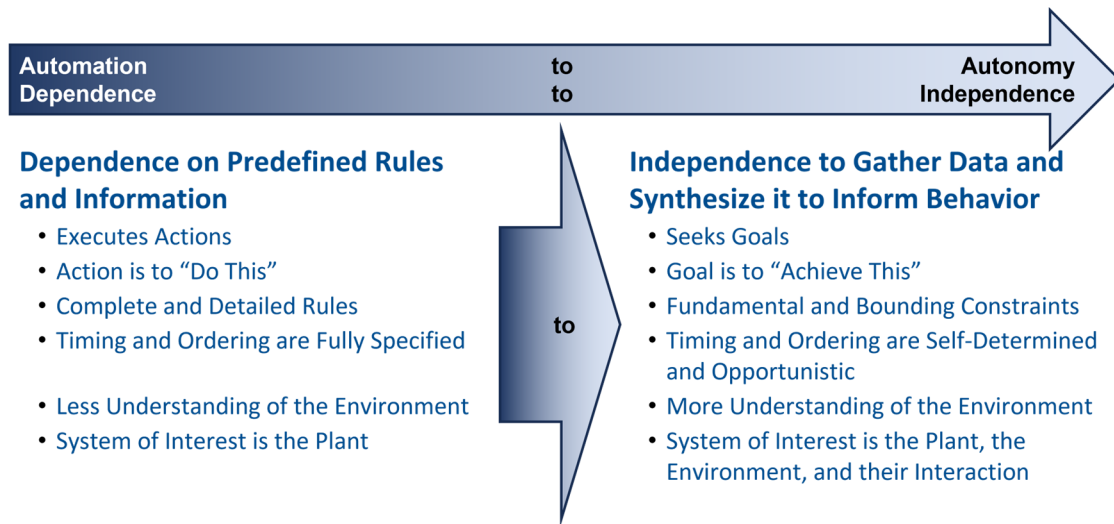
Automation
Dependence

to
to

Autonomy
Independence

Dependence on Predefined Rules and Information

- Executes Actions
- Action is to “Do This”
- Complete and Detailed Rules
- Timing and Ordering are Fully Specified

- Less Understanding of the Environment
- System of Interest is the Plant

to

Independence to Gather Data and Synthesize it to Inform Behavior

- Seeks Goals
- Goal is to “Achieve This”
- Fundamental and Bounding Constraints
- Timing and Ordering are Self-Determined and Opportunistic
- More Understanding of the Environment
- System of Interest is the Plant, the Environment, and their Interaction